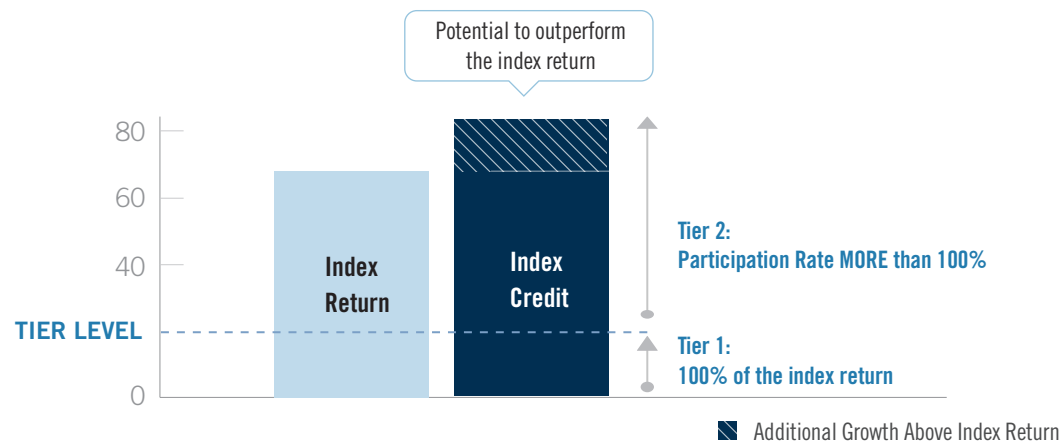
Potential to outperform the index return

80

60

40

TIER LEVEL

0

Index Return

Index Credit

Tier 2:
Participation Rate MORE than 100%

Tier 1:
100% of the index return

Additional Growth Above Index Return